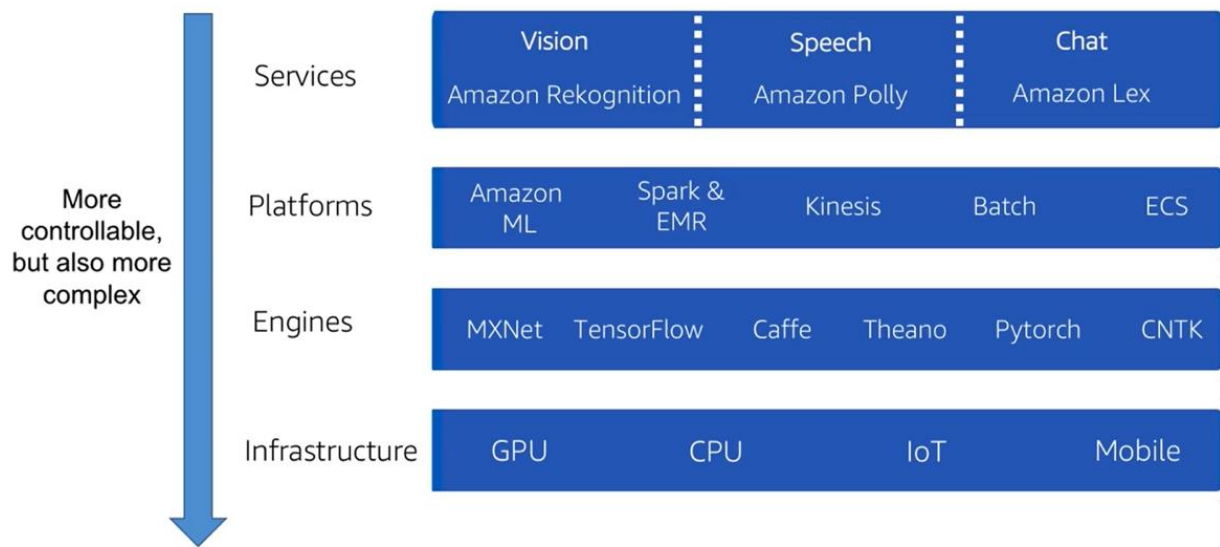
More controllable, but also more complex

Services

| Vision | Speech | Chat |
|---|---|---|
| Amazon Rekognition | Amazon Polly | Amazon Lex |

Platforms

Amazon ML | Spark & EMR | Kinesis | Batch | ECS

Engines

MXNet | TensorFlow | Caffe | Theano | Pytorch | CNTK

Infrastructure

GPU | CPU | IoT | Mobile